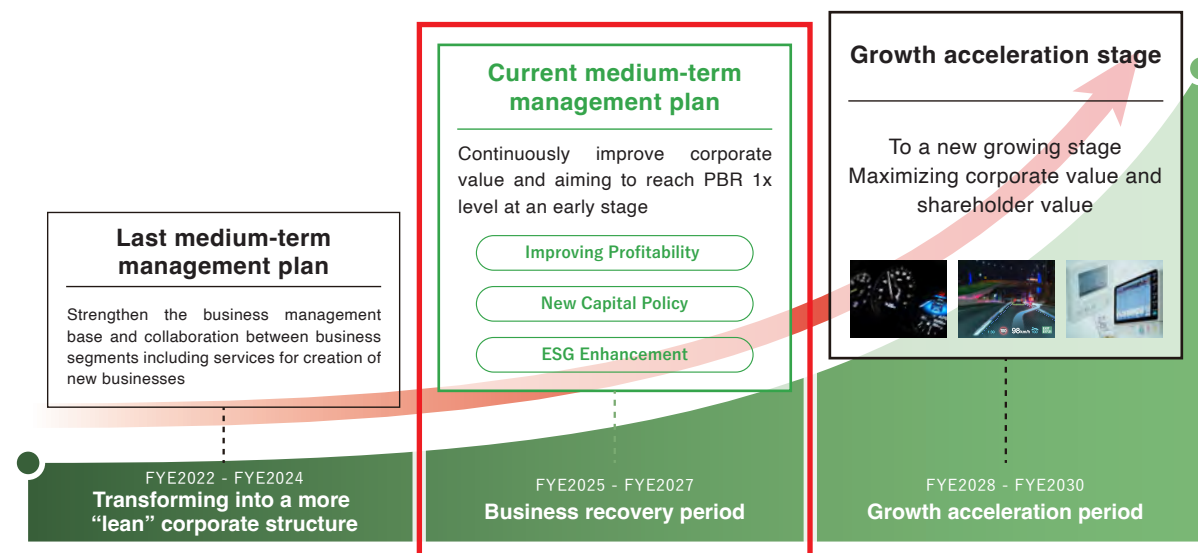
Current medium-term management plan

Continuously improve corporate value and aiming to reach PBR 1x level at an early stage

Improving Profitability

New Capital Policy

ESG Enhancement

Growth acceleration stage

To a new growing stage
Maximizing corporate value and shareholder value

Last medium-term management plan

Strengthen the business management base and collaboration between business segments including services for creation of new businesses

FYE2022 - FYE2024
Transforming into a more "lean" corporate structure

FYE2025 - FYE2027
Business recovery period

FYE2028 - FYE2030
Growth acceleration period